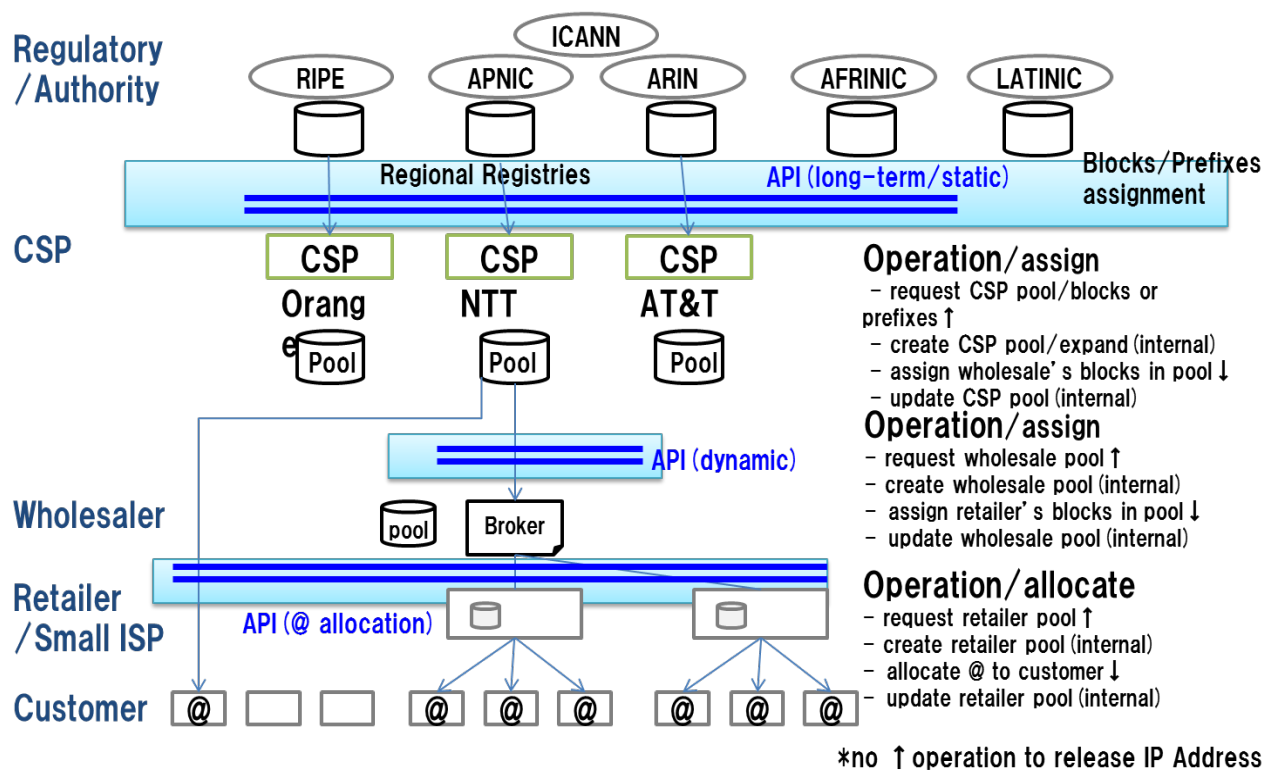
Regulatory /Authority

ICANN

RIPE APNIC ARIN AFRINIC LATINIC

Regional Registries

API (long-term/static)

Blocks/Prefixes assignment

CSP

CSP CSP CSP

Orange NTT AT&T

Pool Pool Pool

Operation/assign
- request CSP pool/blocks or prefixes↑
- create CSP pool/expand (internal)
- assign wholesale's blocks in pool↓
- update CSP pool (internal)

API (dynamic)

Operation/assign
- request wholesale pool↑
- create wholesale pool (internal)
- assign retailer's blocks in pool↓
- update wholesale pool (internal)

Wholesaler

pool

Broker

Retailer /Small ISP

API (@ allocation)

Operation/allocate
- request retailer pool↑
- create retailer pool (internal)
- allocate @ to customer↓
- update retailer pool (internal)

Customer

@ @ @ @ @ @ @

*no ↑operation to release IP Address